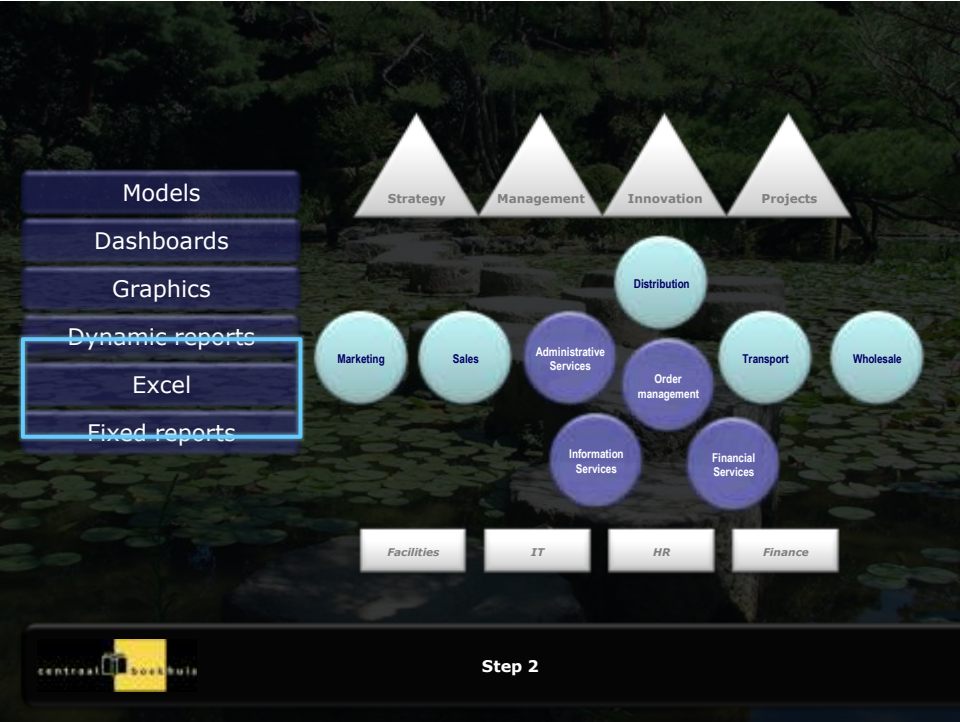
Models
Dashboards
Graphics
Dynamic reports
Excel
Fixed reports

Strategy
Management
Innovation
Projects

Distribution
Marketing
Sales
Administrative Services
Order management
Transport
Wholesale
Information Services
Financial Services

Facilities
IT
HR
Finance

centraal boekhuis

Step 2